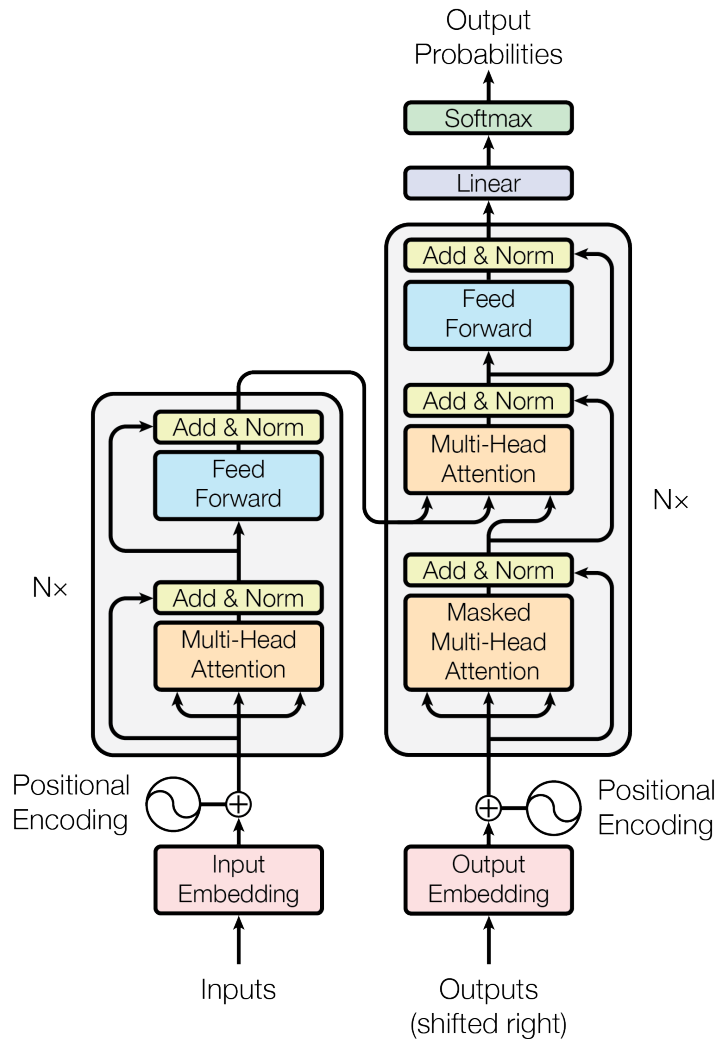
Output Probabilities

Softmax

Linear

Add & Norm

Feed Forward

Add & Norm

Multi-Head Attention

Add & Norm

Feed Forward

Nx

Add & Norm

Multi-Head Attention

Nx

Add & Norm

Masked Multi-Head Attention

Positional Encoding

Positional Encoding

Input Embedding

Output Embedding

Inputs

Outputs (shifted right)